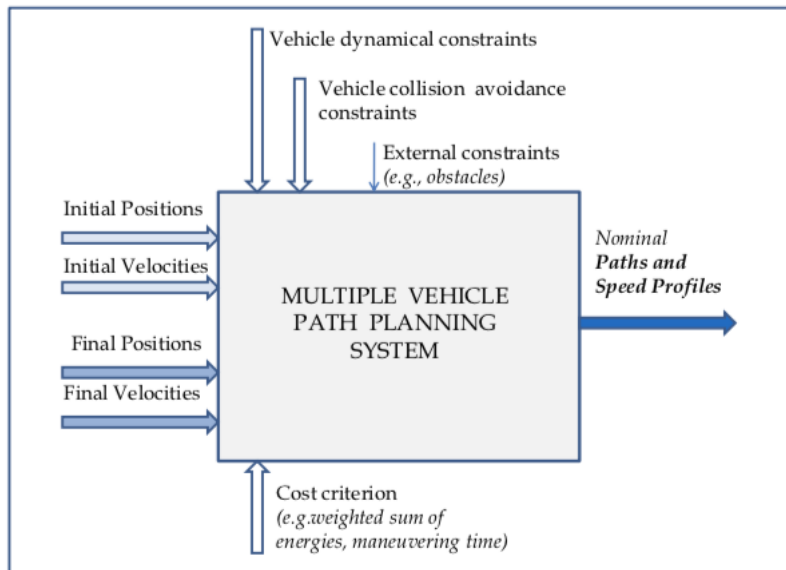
Vehicle dynamical constraints

Vehicle collision avoidance constraints

External constraints
*(e.g., obstacles)*

Initial Positions

Initial Velocities

Final Positions

Final Velocities

MULTIPLE VEHICLE PATH PLANNING SYSTEM

*Nominal*
***Paths and Speed Profiles***

Cost criterion
*(e.g.weighted sum of energies, maneuvering time)*